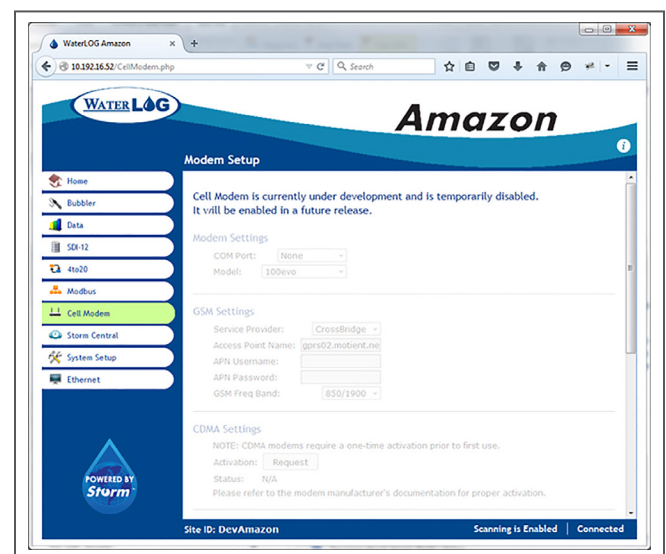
WaterLOG Amazon ×
10.192.16.52/CellModem.php
Search

WATERLOG
Amazon

Modem Setup

Home
Bubbler
Data
SDI-12
4to20
Modbus
Cell Modem
Storm Central
System Setup
Ethernet

POWERED BY Storm

Cell Modem is currently under development and is temporarily disabled.
It will be enabled in a future release.

Modem Settings
COM Port: None
Model: 100evo

GSM Settings
Service Provider: CrossBridge
Access Point Name: gprs02.motient.ne
APN Username:
APN Password:
GSM Freq Band: 850/1900

CDMA Settings
NOTE: CDMA modems require a one-time activation prior to first use.
Activation: Request
Status: N/A
Please refer to the modem manufacturer's documentation for proper activation.

Site ID: DevAmazon
Scanning is Enabled | Connected